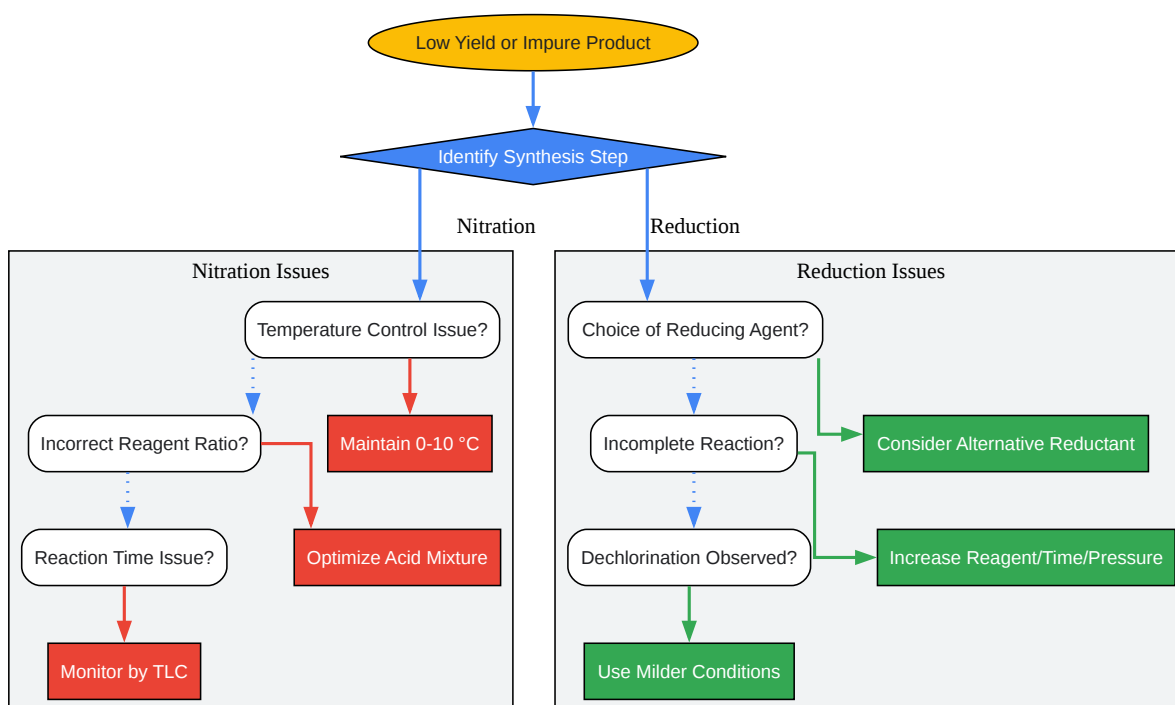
Low Yield or Impure Product

Identify Synthesis Step

Nitration

Reduction

Nitration Issues

Temperature Control Issue?

Maintain 0-10 °C

Incorrect Reagent Ratio?

Optimize Acid Mixture

Reaction Time Issue?

Monitor by TLC

Reduction Issues

Choice of Reducing Agent?

Consider Alternative Reductant

Incomplete Reaction?

Increase Reagent/Time/Pressure

Dechlorination Observed?

Use Milder Conditions